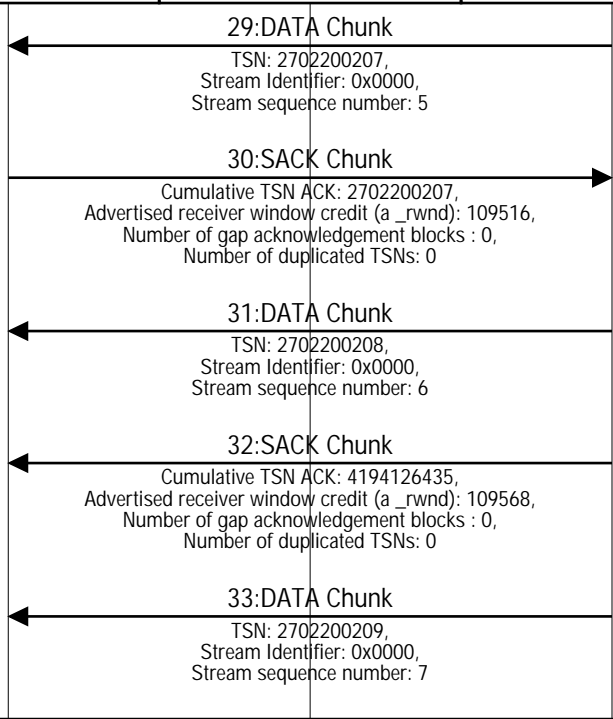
29:DATA Chunk

TSN: 2702200207,
Stream Identifier: 0x0000,
Stream sequence number: 5

30:SACK Chunk

Cumulative TSN ACK: 2702200207,
Advertised receiver window credit (a _rwnd): 109516,
Number of gap acknowledgement blocks : 0,
Number of duplicated TSNs: 0

31:DATA Chunk

TSN: 2702200208,
Stream Identifier: 0x0000,
Stream sequence number: 6

32:SACK Chunk

Cumulative TSN ACK: 4194126435,
Advertised receiver window credit (a _rwnd): 109568,
Number of gap acknowledgement blocks : 0,
Number of duplicated TSNs: 0

33:DATA Chunk

TSN: 2702200209,
Stream Identifier: 0x0000,
Stream sequence number: 7